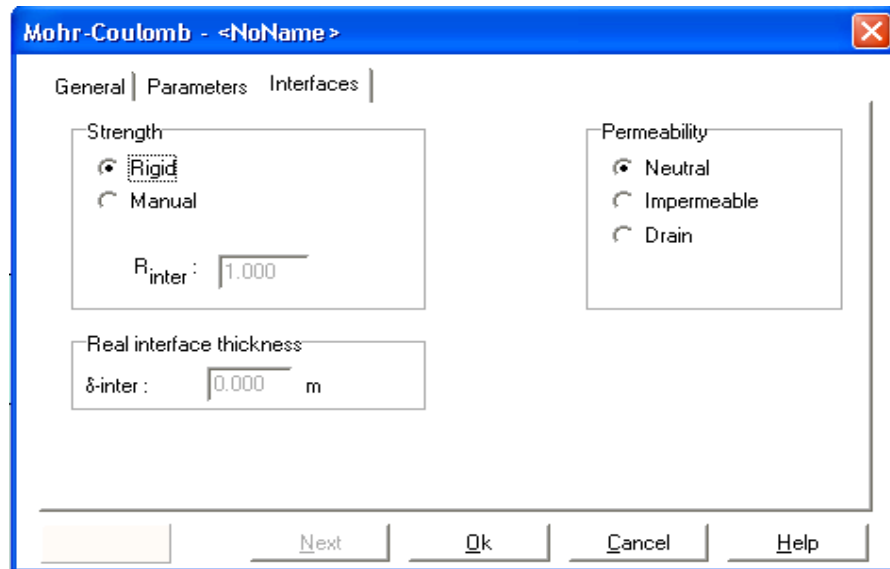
Mohr-Coulomb - <NoName>

General | Parameters | Interfaces

Strength
Rigid
Manual

$R_{inter}$ : 1.000

Real interface thickness
δ-inter : 0.000 m

Permeability
Neutral
Impermeable
Drain

Next
Ok
Cancel
Help